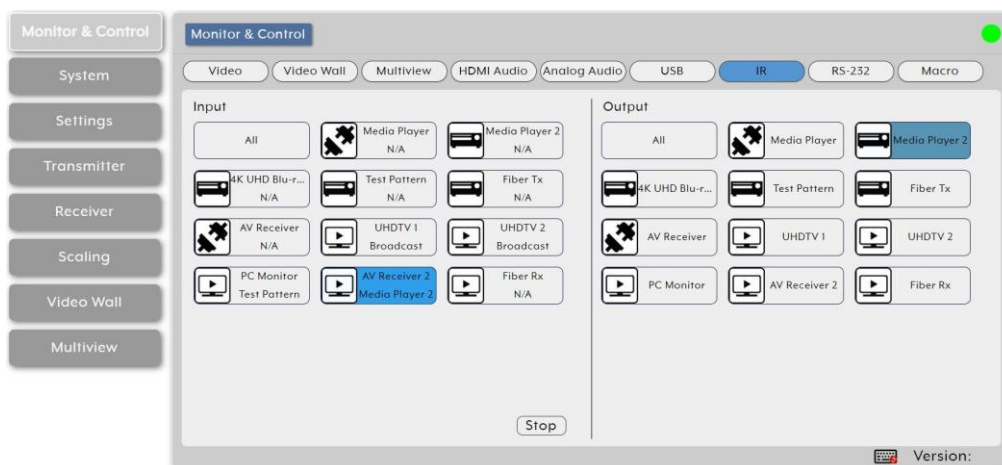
Monitor & Control
System
Settings
Transmitter
Receiver
Scaling
Video Wall
Multiview

Monitor & Control

Video
Video Wall
Multiview
HDMI Audio
Analog Audio
USB
IR
RS-232
Macro

Input

All
Media Player
N/A
Media Player 2
N/A
4K UHD Blu-r...
N/A
Test Pattern
N/A
Fiber Tx
N/A
AV Receiver
N/A
UHDTV 1
Broadcast
UHDTV 2
Broadcast
PC Monitor
Test Pattern
AV Receiver 2
Media Player 2
Fiber Rx
N/A

Stop

Output

All
Media Player
Media Player 2
4K UHD Blu-r...
Test Pattern
Fiber Tx
AV Receiver
UHDTV 1
UHDTV 2
PC Monitor
AV Receiver 2
Fiber Rx

Version: